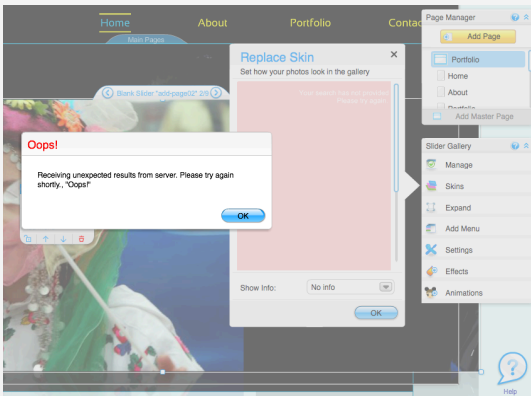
Home About Portfolio Contac

Main Pages

Blank Slider "add-page02" 2/3

Replace Skin

Set how your photos look in the gallery

Your search has not activated. Please try again

Show Info: No info

OK

Oops!

Receiving unexpected results from server. Please try again shortly., "Oops!"

OK

Page Manager

Add Page

Portfolio

Home

About

Portfolio

Add Master Page

Slider Gallery

Manage

Skins

Expand

Add Menu

Settings

Effects

Animations

Help